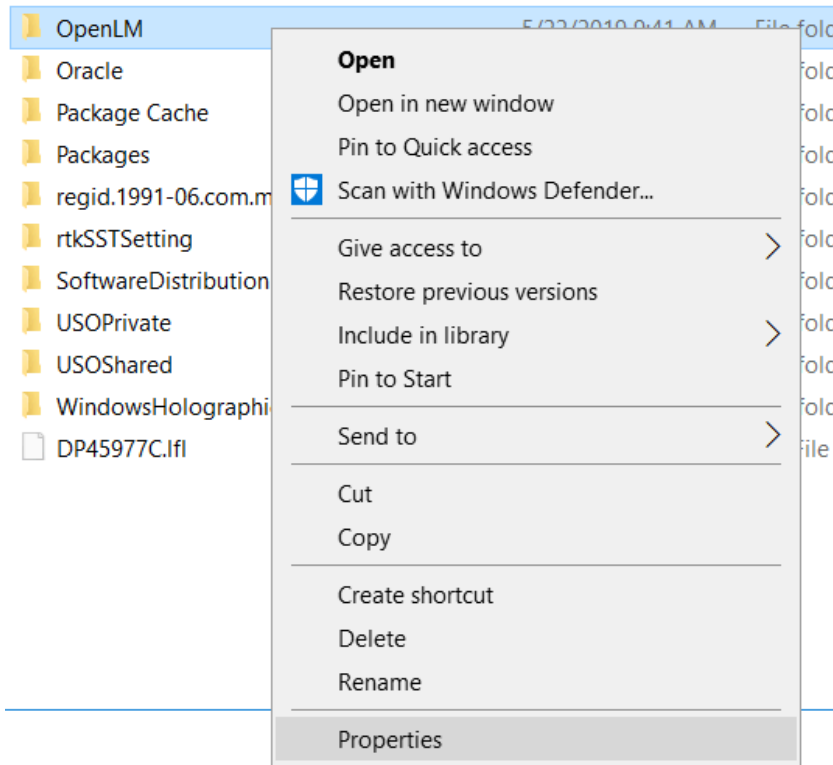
OpenLM
Oracle
Package Cache
Packages
regid.1991-06.com.m
rtkSSTSetting
SoftwareDistribution
USOPrivate
USOShared
WindowsHolographi
DP45977C.lfl

5/22/2019 9:41 AM File fold
fold
fold
fold
fold
fold
fold
fold
fold
fold
File

Open
Open in new window
Pin to Quick access
Scan with Windows Defender...
Give access to
Restore previous versions
Include in library
Pin to Start
Send to
Cut
Copy
Create shortcut
Delete
Rename
Properties